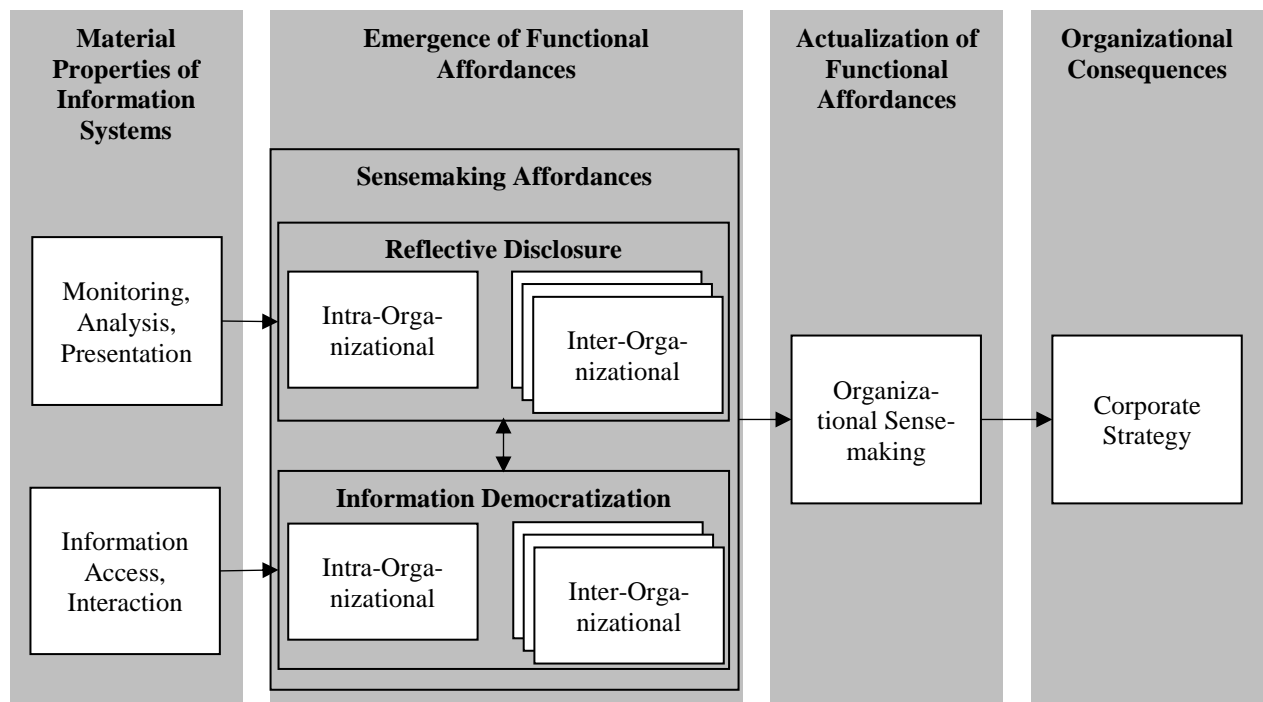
Material Properties of Information Systems

Monitoring, Analysis, Presentation

Information Access, Interaction

Emergence of Functional Affordances

Sensemaking Affordances

Reflective Disclosure

Intra-Organizational

Inter-Organizational

Information Democratization

Intra-Organizational

Inter-Organizational

Actualization of Functional Affordances

Organizational Sensemaking

Organizational Consequences

Corporate Strategy